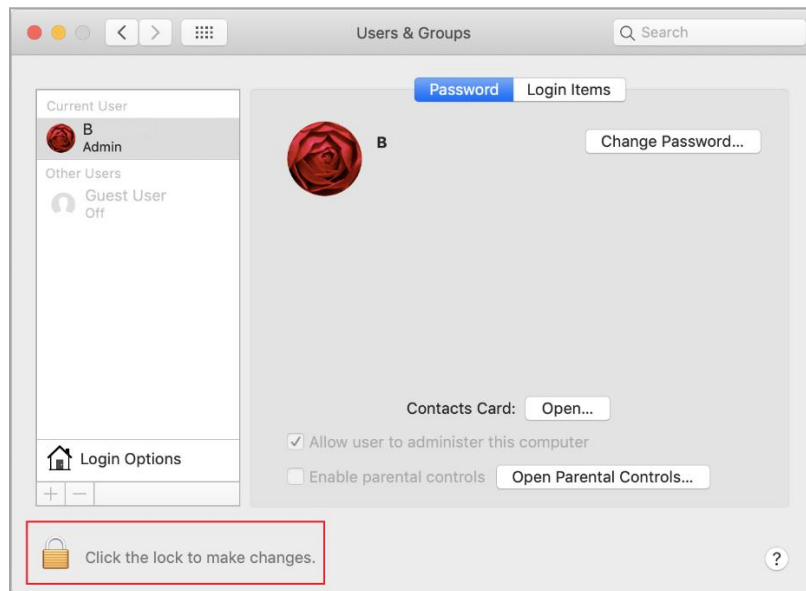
Users & Groups

Search

Password Login Items

Current User
B
Admin
Other Users
Guest User
Off

B

Change Password...

Contacts Card: Open...

Allow user to administer this computer

Enable parental controls Open Parental Controls...

Login Options

+ —

Click the lock to make changes.

?